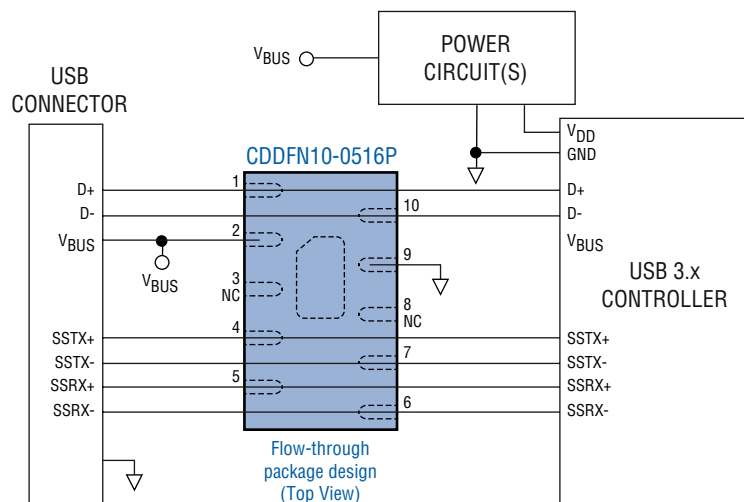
$V_{BUS}$

POWER CIRCUIT(S)

USB CONNECTOR

CDDFN10-0516P

$V_{DD}$
GND

D+
D-
$V_{BUS}$

1
10
2
9
3
NC
8
NC
4
7
5
6

$V_{BUS}$

D+
D-
$V_{BUS}$

USB 3.x CONTROLLER

SSTX+
SSTX-
SSRX+
SSRX-

SSTX+
SSTX-
SSRX+
SSRX-

Flow-through package design (Top View)